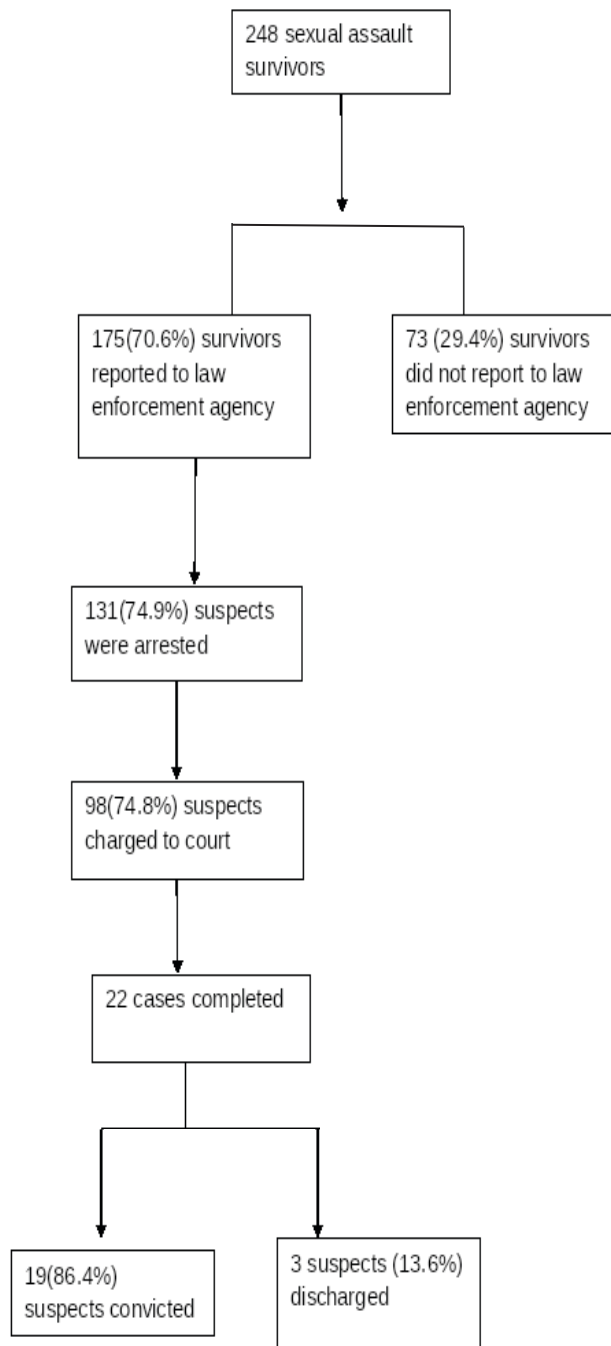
248 sexual assault survivors

175(70.6%) survivors reported to law enforcement agency

73 (29.4%) survivors did not report to law enforcement agency

131(74.9%) suspects were arrested

98(74.8%) suspects charged to court

22 cases completed

19(86.4%) suspects convicted

3 suspects (13.6%) discharged